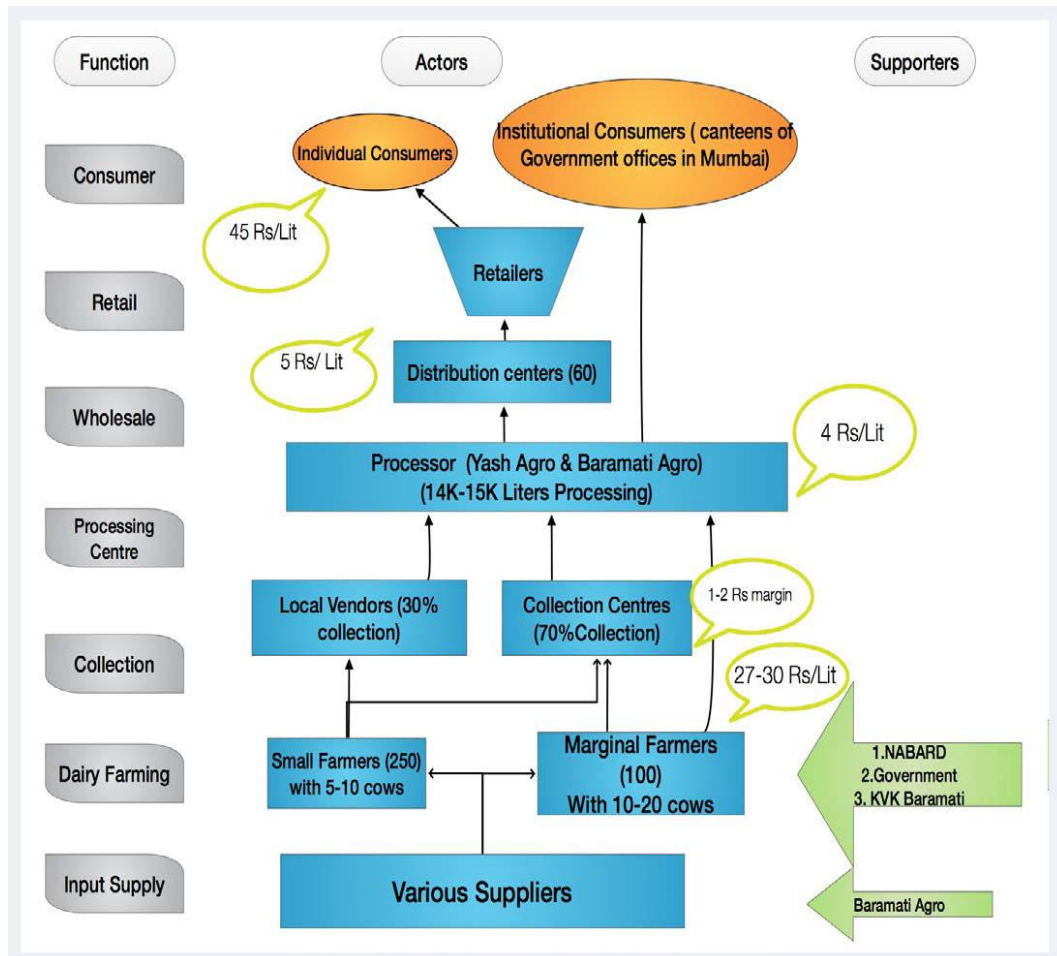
Function

Actors

Supporters

Consumer

Retail

Wholesale

Processing Centre

Collection

Dairy Farming

Input Supply

Individual Consumers

Institutional Consumers ( canteens of Government offices in Mumbai)

45 Rs/Lit

Retailers

5 Rs/ Lit

Distribution centers (60)

4 Rs/Lit

Processor (Yash Agro & Baramati Agro) (14K-15K Liters Processing)

Local Vendors (30% collection)

Collection Centres (70%Collection)

1-2 Rs margin

27-30 Rs/Lit

Small Farmers (250) with 5-10 cows

Marginal Farmers (100) With 10-20 cows

1.NABARD
2.Government
3. KVK Baramati

Various Suppliers

Baramati Agro